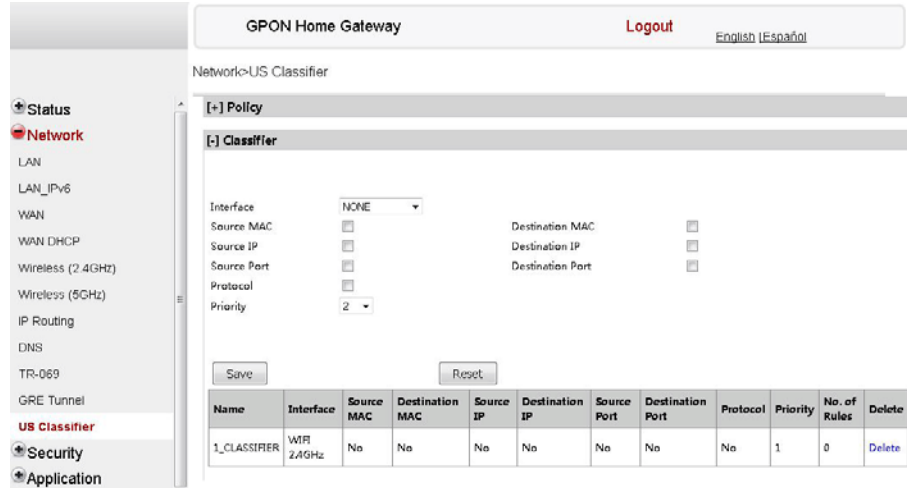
GPON Home Gateway

Logout

English | Español

Status
Network
LAN
LAN_IPv6
WAN
WAN DHCP
Wireless (2.4GHz)
Wireless (5GHz)
IP Routing
DNS
TR-069
GRE Tunnel
US Classifier
Security
Application

Network>US Classifier

[+] Policy

[-] Classifier

Interface NONE
Source MAC
Destination MAC
Source IP
Destination IP
Source Port
Destination Port
Protocol
Priority 2

Save
Reset

| Name | Interface | Source MAC | Destination MAC | Source IP | Destination IP | Source Port | Destination Port | Protocol | Priority | No. of Rules | Delete |
|---|---|---|---|---|---|---|---|---|---|---|---|
| 1_CLASSIFIER | WIFI 2.4GHz | No | No | No | No | No | No | No | 1 | 0 | Delete |